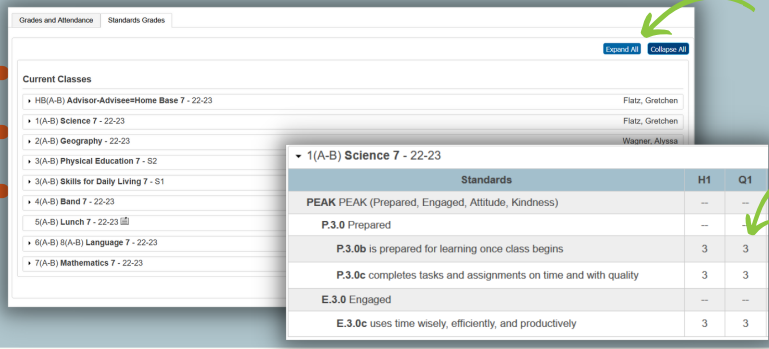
Grades and Attendance | Standards Grades

Expand All | Collapse All

Current Classes

HB(A-B) Advisor-Advisee=Home Base 7 - 22-23 Flatz, Gretchen

1(A-B) Science 7 - 22-23 Flatz, Gretchen

2(A-B) Geography - 22-23 Wagner, Alyssa

3(A-B) Physical Education 7 - S2

3(A-B) Skills for Daily Living 7 - S1

4(A-B) Band 7 - 22-23

5(A-B) Lunch 7 - 22-23

6(A-B) 8(A-B) Language 7 - 22-23

7(A-B) Mathematics 7 - 22-23

1(A-B) Science 7 - 22-23

| Standards | H1 | Q1 |
|---|---|---|
| PEAK PEAK (Prepared, Engaged, Attitude, Kindness) | -- | -- |
| P.3.0 Prepared | -- | -- |
| P.3.0b is prepared for learning once class begins | 3 | 3 |
| P.3.0c completes tasks and assignments on time and with quality | 3 | 3 |
| E.3.0 Engaged | -- | -- |
| E.3.0c uses time wisely, efficiently, and productively | 3 | 3 |